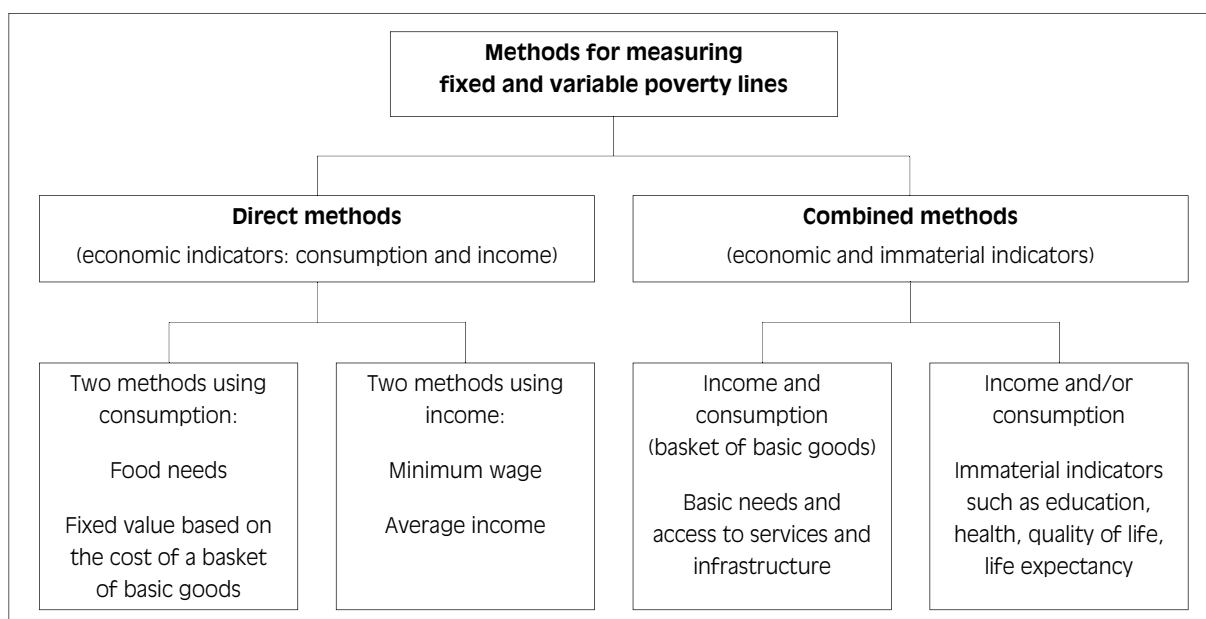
Methods for measuring fixed and variable poverty lines

Direct methods
(economic indicators: consumption and income)

Combined methods
(economic and immaterial indicators)

Two methods using consumption:

Food needs

Fixed value based on the cost of a basket of basic goods

Two methods using income:

Minimum wage

Average income

Income and consumption (basket of basic goods)

Basic needs and access to services and infrastructure

Income and/or consumption

Immaterial indicators such as education, health, quality of life, life expectancy